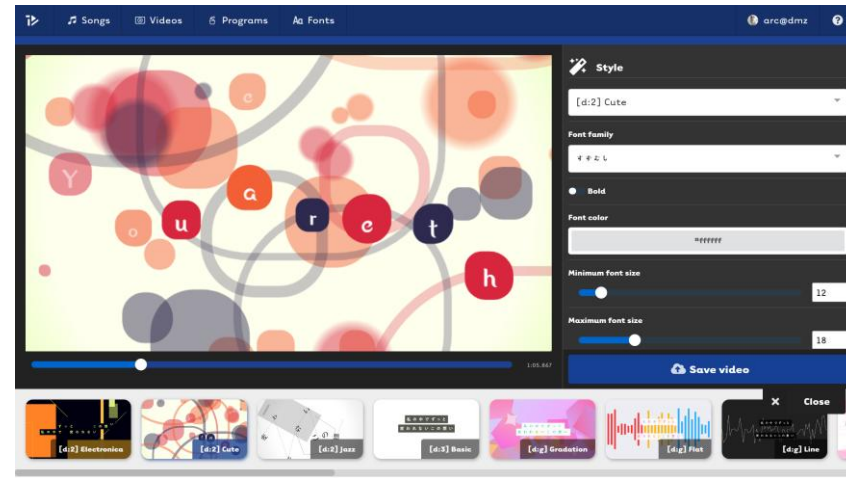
Songs Videos Programs Aa Fonts arc@dmz

Y e
a
u r e t
h

1:05.867

Style
[d:2] Cute
Font family
すすむし
Bold
Font color
#ffffff
Minimum font size
12
Maximum font size
18
Save video

[d:2] Electronica
[d:2] Cute
[d:2] Jazz
[d:3] Basic
[d:g] Gradation
[d:g] Flat
[d:g] Line
Close